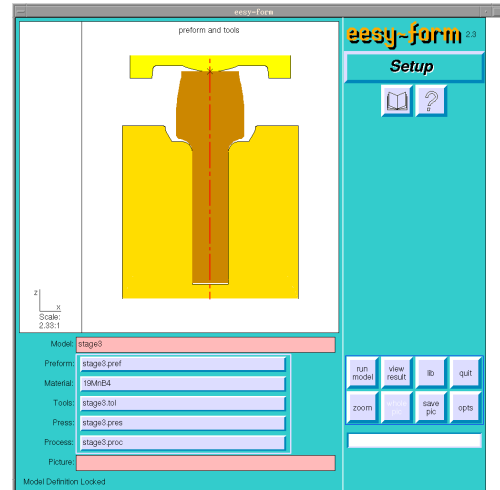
eesy-form

preform and tools

z
x
Scale:
2.33:1

eesy-form 2.3

Setup

Model: stage3

Preform: stage3.pref

Material: 19MnB4

Tools: stage3.tol

Press: stage3.pres

Process: stage3.proc

Picture:

Model Definition Locked

run model
view result
lib
quit

zoom
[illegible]
save pic
opts